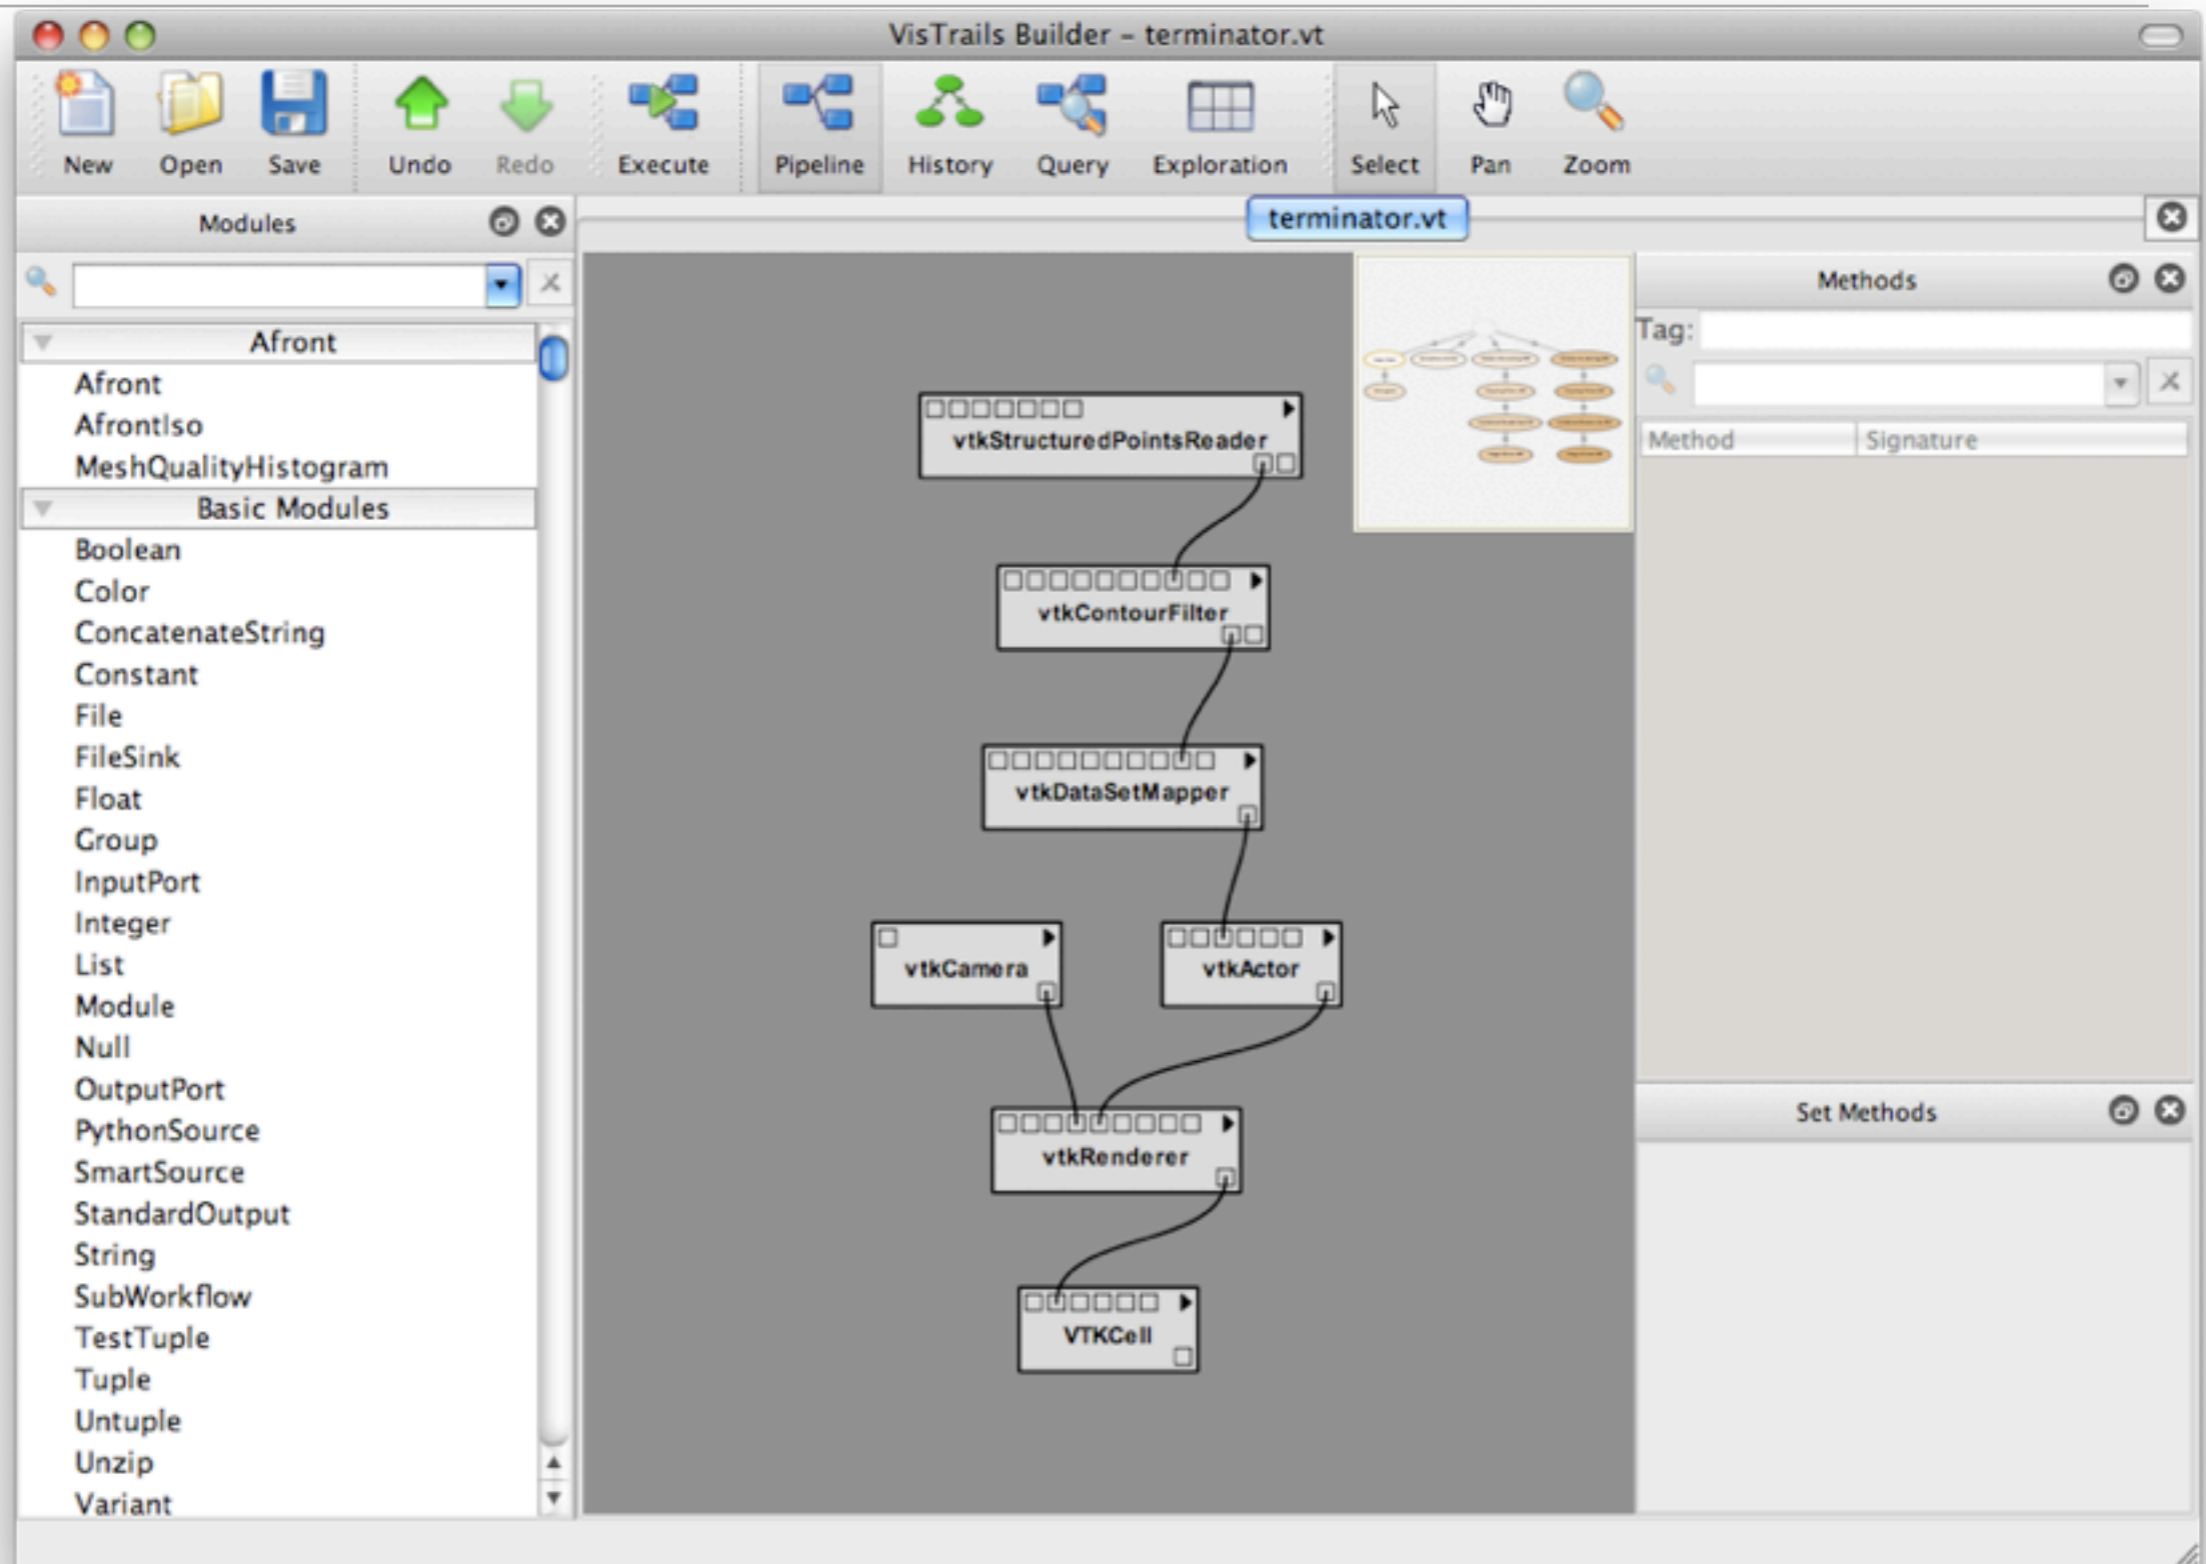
VisTrails Builder - terminator.vt

New Open Save Undo Redo Execute Pipeline History Query Exploration Select Pan Zoom

Modules

terminator.vt

Afront
Afront
AfrontIso
MeshQualityHistogram
Basic Modules
Boolean
Color
ConcatenateString
Constant
File
FileSink
Float
Group
InputPort
Integer
List
Module
Null
OutputPort
PythonSource
SmartSource
StandardOutput
String
SubWorkflow
TestTuple
Tuple
Untuple
Unzip
Variant

vtkStructuredPointsReader
vtkContourFilter
vtkDataSetMapper
vtkCamera
vtkActor
vtkRenderer
VTKCell

Methods
Tag:
Method
Signature

Set Methods